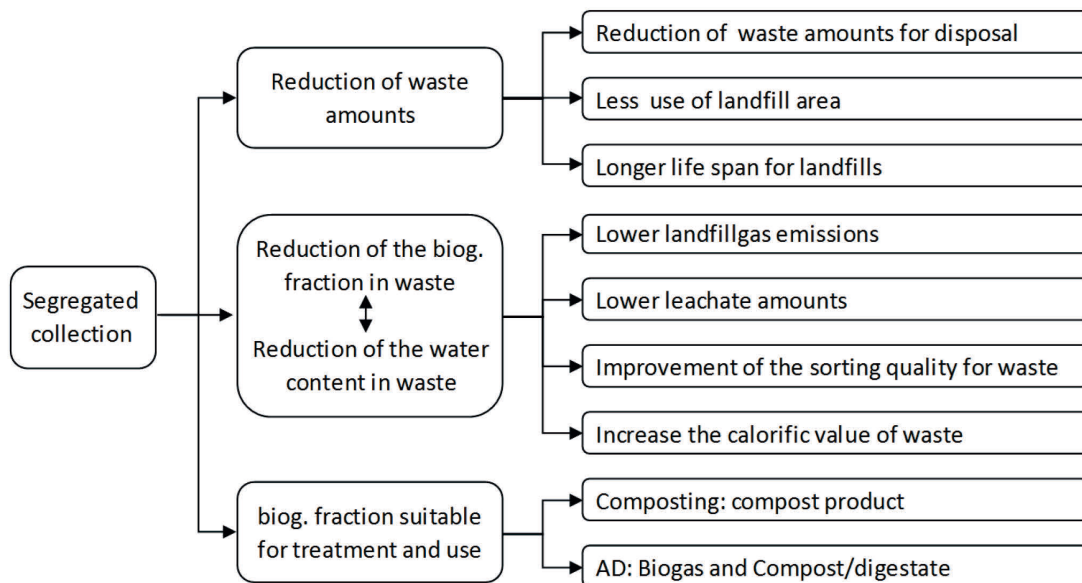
Segregated collection

Reduction of waste amounts

Reduction of waste amounts for disposal

Less use of landfill area

Longer life span for landfills

Reduction of the biog. fraction in waste

Reduction of the water content in waste

Lower landfillgas emissions

Lower leachate amounts

Improvement of the sorting quality for waste

Increase the calorific value of waste

biog. fraction suitable for treatment and use

Composting: compost product

AD: Biogas and Compost/digestate